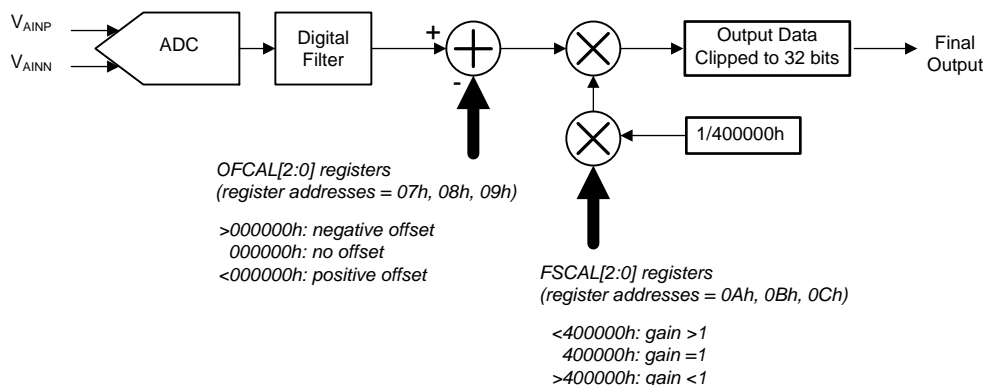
$V_{AINP}$
$V_{AINN}$
ADC
Digital Filter
+
-
Output Data Clipped to 32 bits
Final Output
1/400000h

OFCAL[2:0] registers
(register addresses = 07h, 08h, 09h)

>000000h: negative offset
000000h: no offset
<000000h: positive offset

FSCAL[2:0] registers
(register addresses = 0Ah, 0Bh, 0Ch)

<400000h: gain >1
400000h: gain =1
>400000h: gain <1